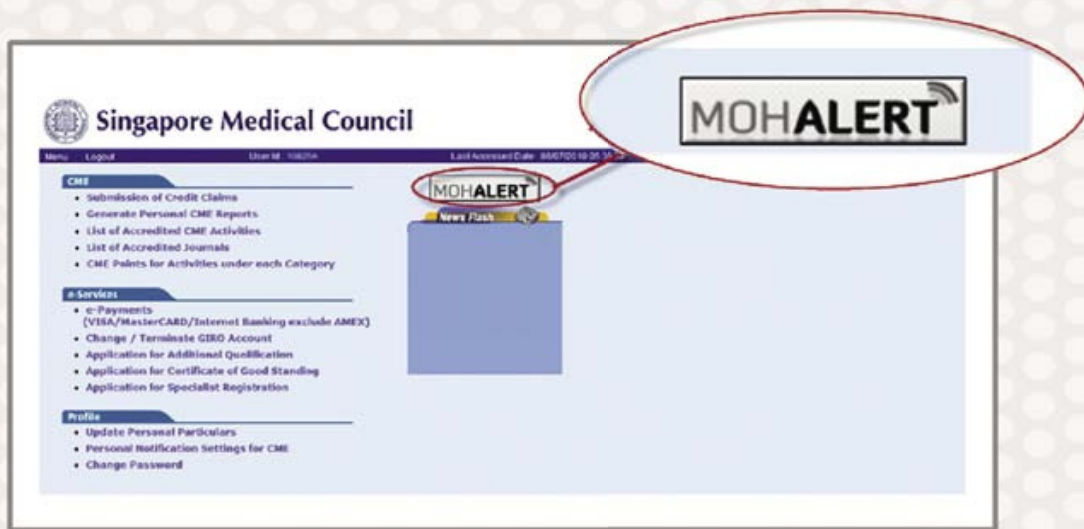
Singapore Medical Council

MOHALERT

Menu Logout User Id: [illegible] Last Accessed Date: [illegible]

CME
- Submission of Credit Claims
- Generate Personal CME Reports
- List of Accredited CME Activities
- List of Accredited Journals
- CME Points for Activities under each Category

e-Services
- e-Payments (VISA/MasterCARD/Internet Banking exclude AMEX)
- Change / Terminate GIRO Account
- Application for Additional Qualification
- Application for Certificate of Good Standing
- Application for Specialist Registration

Profile
- Update Personal Particulars
- Personal Notification Settings for CME
- Change Password

MOHALERT

News Flash